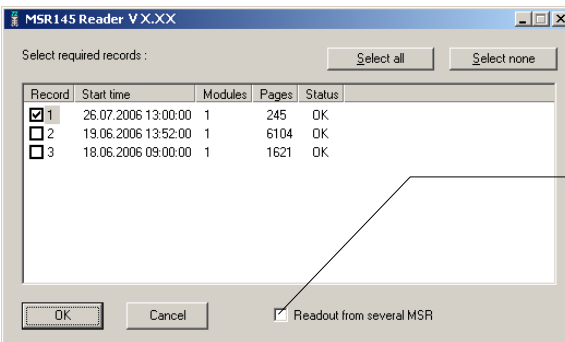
MSR145 Reader V X.XX

Select required records :

Select all

Select none

| Record | Start time | Modules | Pages | Status |
|---|---|---|---|---|
| 1 | 26.07.2006 13:00:00 | 1 | 245 | OK |
| 2 | 19.06.2006 13:52:00 | 1 | 6104 | OK |
| 3 | 18.06.2006 09:00:00 | 1 | 1621 | OK |

OK

Cancel

Readout from several MSR